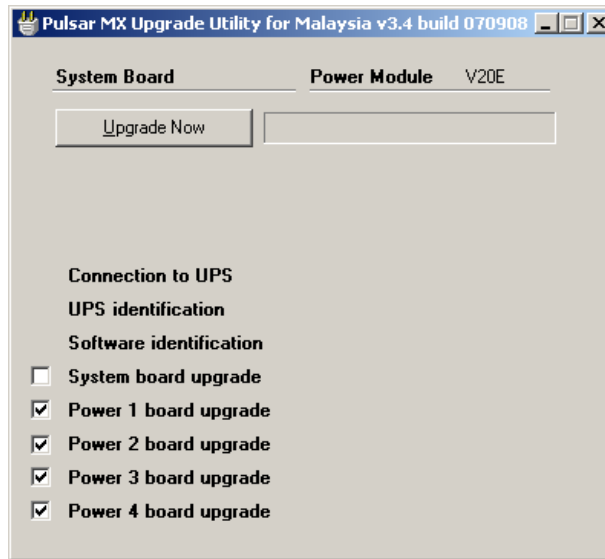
Pulsar MX Upgrade Utility for Malaysia v3.4 build 070908

System Board

Power Module V20E

Upgrade Now

Connection to UPS

UPS identification

Software identification

System board upgrade

Power 1 board upgrade

Power 2 board upgrade

Power 3 board upgrade

Power 4 board upgrade